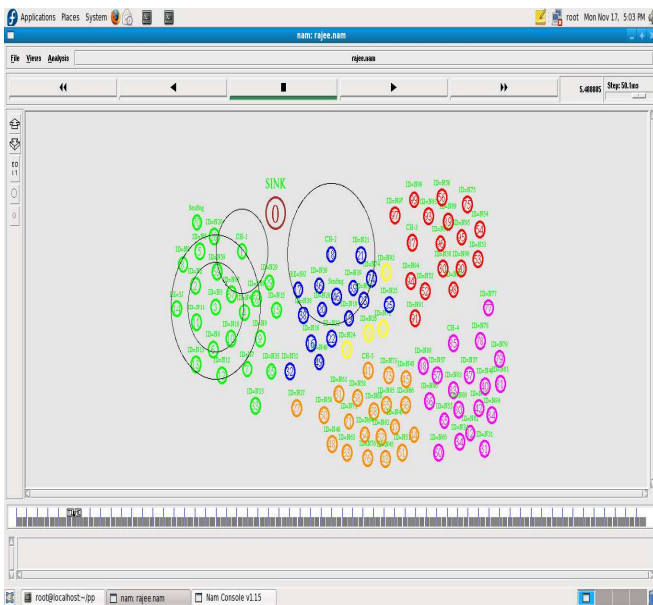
Applications Places System

root Mon Nov 17, 5:03 PM

nam: rajee.nam

File Views Analysis

rajee.nam

5.408885 Step: 50.1ms

SINK

0

CH-1

CH-2

CH-3

CH-4

CH-5

root@localhost:~/pp

nam: rajee.nam

Nam Console v1.15